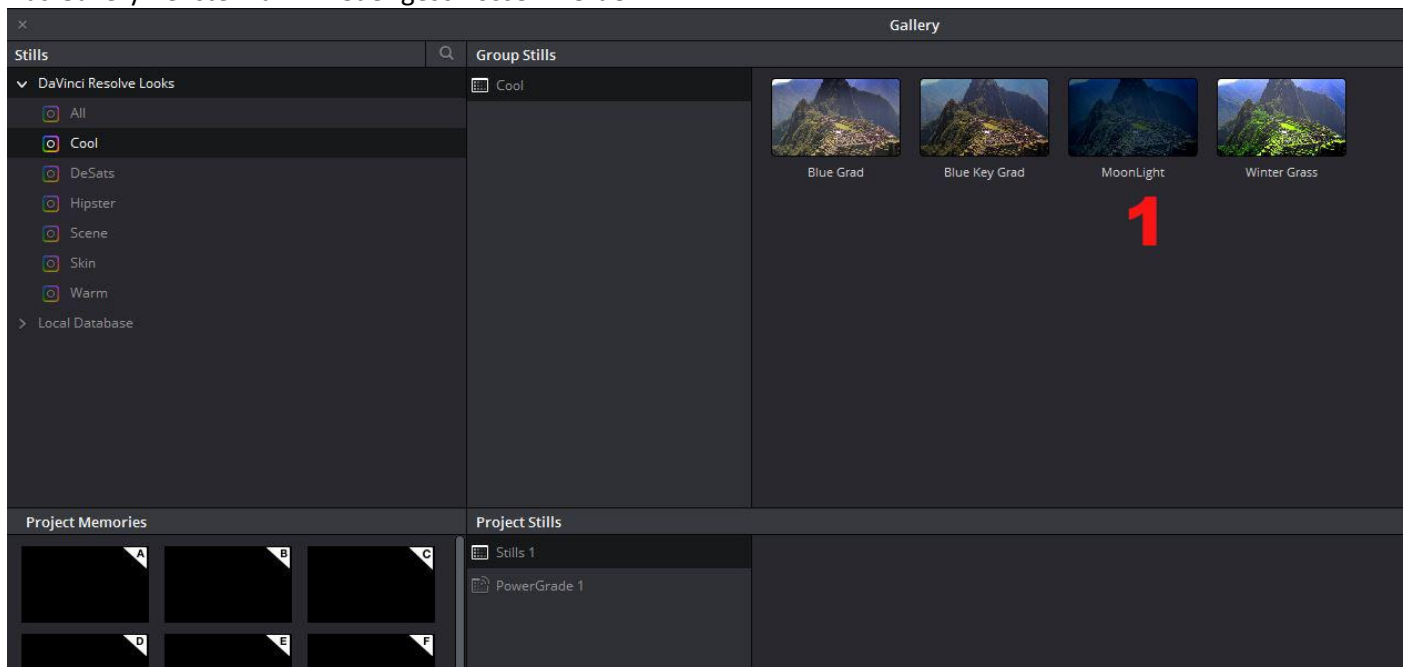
×

Gallery

Stills

DaVinci Resolve Looks

All

Cool

DeSats

Hipster

Scene

Skin

Warm

Local Database

Group Stills

Cool

Blue Grad

Blue Key Grad

MoonLight

Winter Grass

1

Project Memories

A

B

C

D

E

F

Project Stills

Stills 1

PowerGrade 1